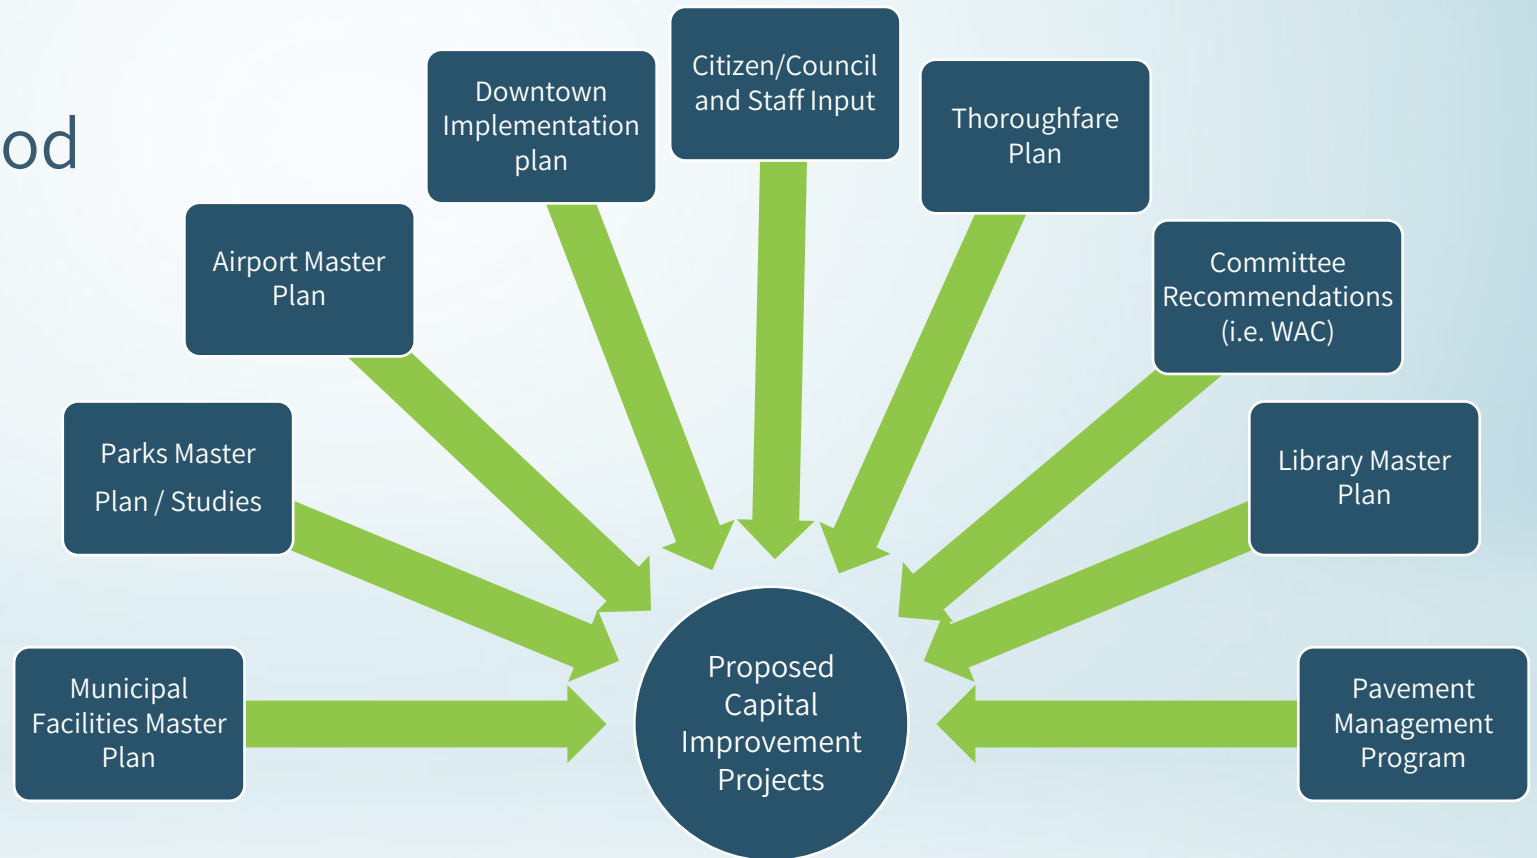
od

Downtown Implementation plan

Citizen/Council and Staff Input

Thoroughfare Plan

Airport Master Plan

Committee Recommendations (i.e. WAC)

Parks Master Plan / Studies

Library Master Plan

Municipal Facilities Master Plan

Proposed Capital Improvement Projects

Pavement Management Program